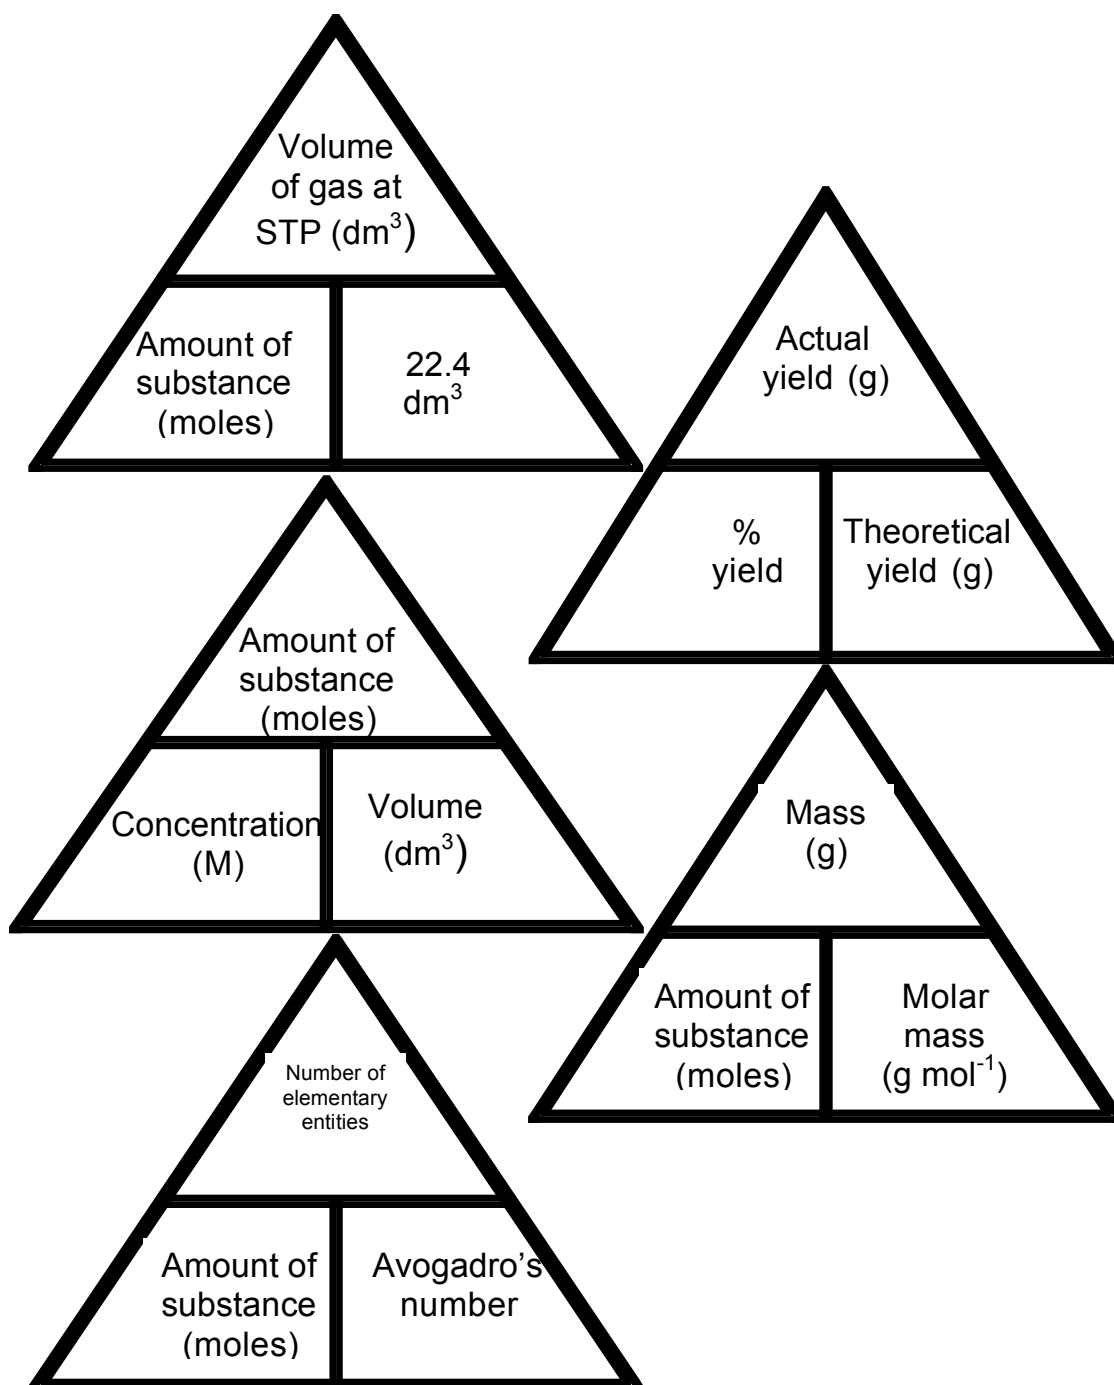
Volume of gas at STP ($dm^3$)

Amount of substance (moles)

22.4 $dm^3$

Actual yield (g)

% yield

Theoretical yield (g)

Amount of substance (moles)

Concentration (M)

Volume ($dm^3$)

Mass (g)

Amount of substance (moles)

Molar mass (g $mol^{-1}$)

Number of elementary entities

Amount of substance (moles)

Avogadro's number